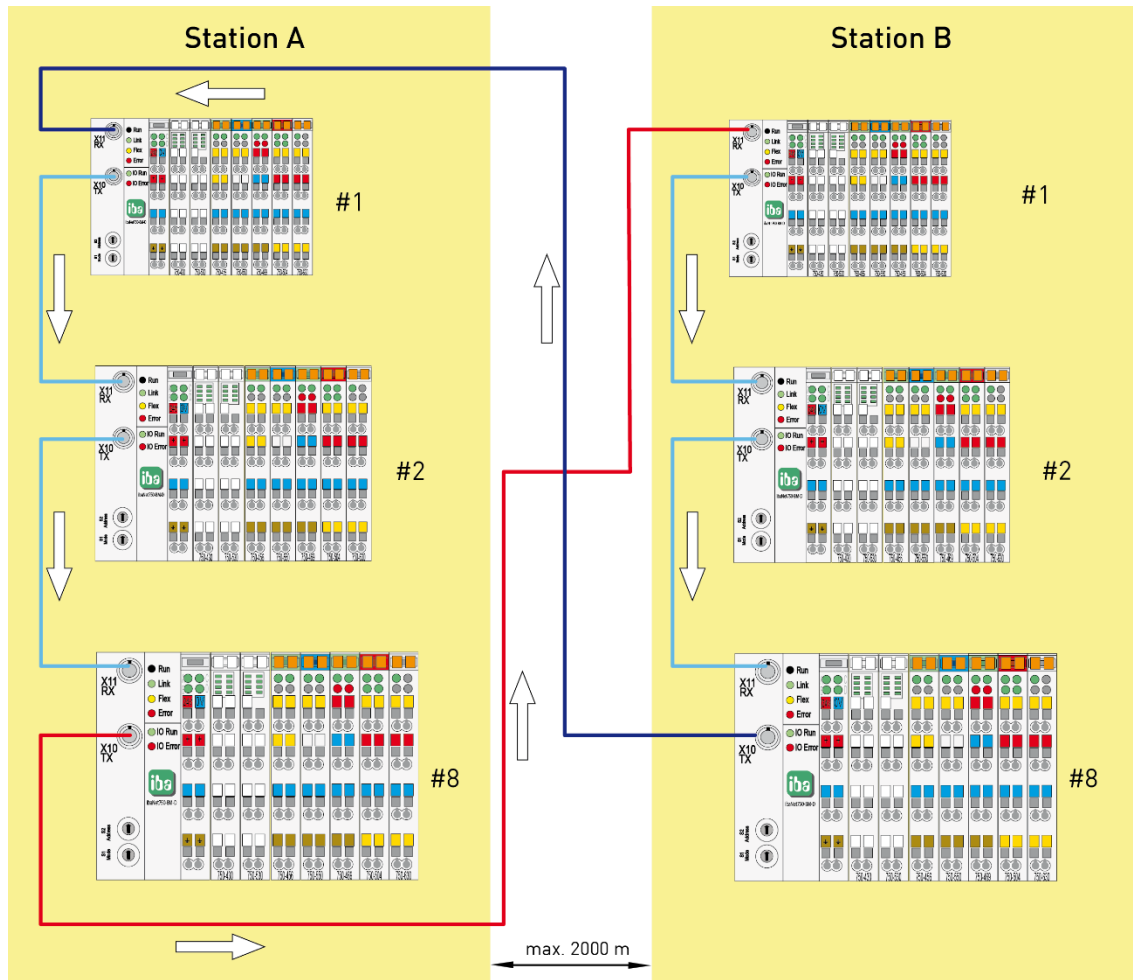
Station A

X11 RX
Run
Link
Flex
Error
X10 TX
IO Run
IO Error
iba
#1

X11 RX
Run
Link
Flex
Error
X10 TX
IO Run
IO Error
iba
#2

X11 RX
Run
Link
Flex
Error
X10 TX
IO Run
IO Error
iba
#8

Station B

X11 RX
Run
Link
Flex
Error
X10 TX
IO Run
IO Error
iba
#1

X11 RX
Run
Link
Flex
Error
X10 TX
IO Run
IO Error
iba
#2

X11 RX
Run
Link
Flex
Error
X10 TX
IO Run
IO Error
iba
#8

max. 2000 m